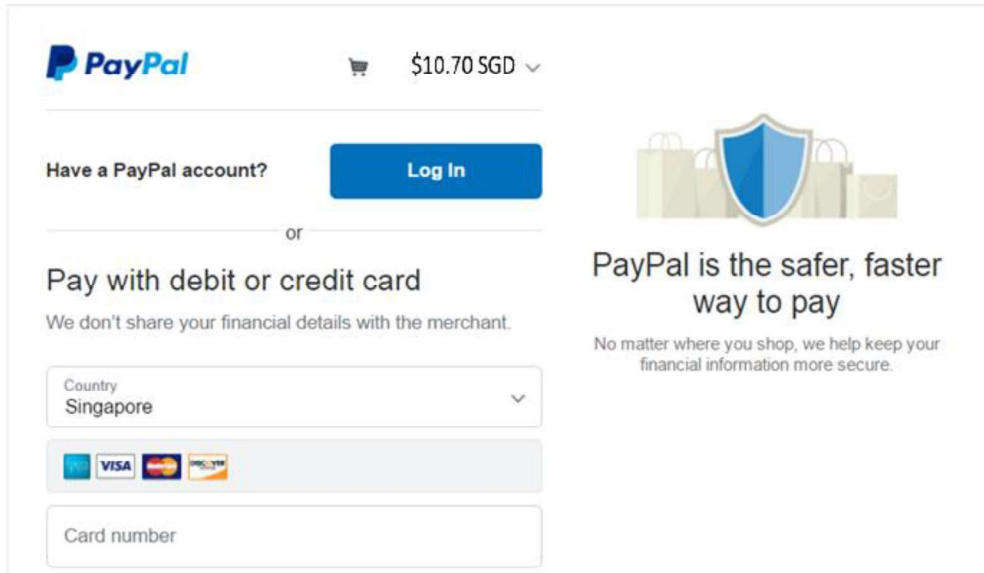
PayPal

$10.70 SGD

Have a PayPal account?

Log In

or

Pay with debit or credit card

We don't share your financial details with the merchant.

Country
Singapore

VISA

Card number

PayPal is the safer, faster way to pay

No matter where you shop, we help keep your financial information more secure.